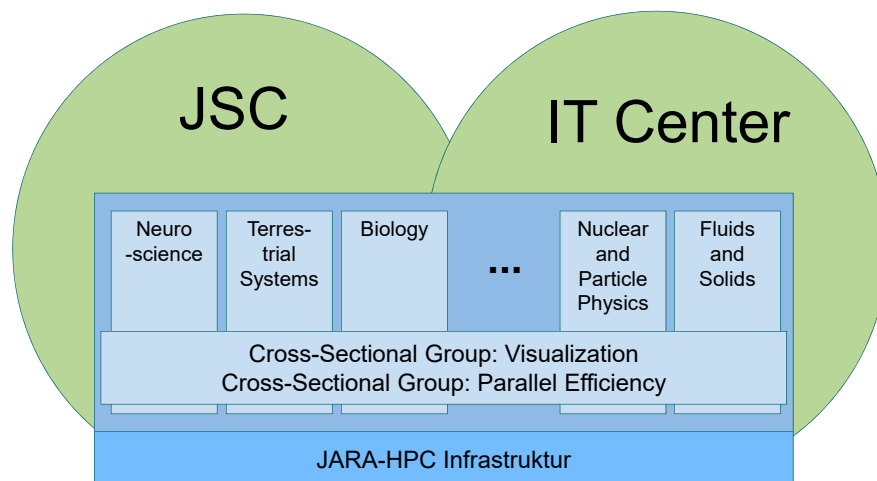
JSC

IT Center

Neuro -science

Terrestrial Systems

Biology

...

Nuclear and Particle Physics

Fluids and Solids

Cross-Sectional Group: Visualization
Cross-Sectional Group: Parallel Efficiency

JARA-HPC Infrastruktur